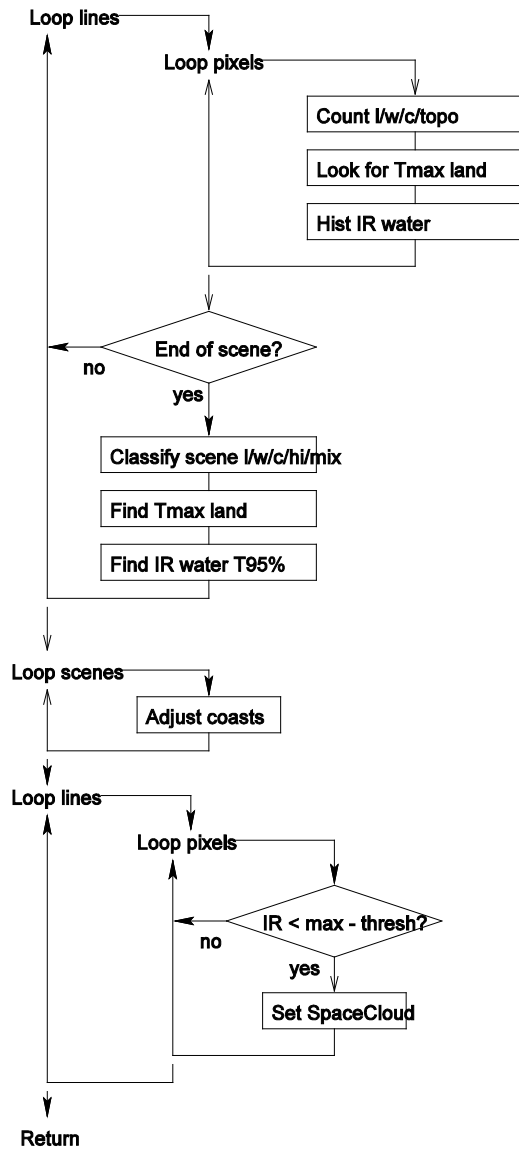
Loop lines

Loop pixels

Count l/w/c/topo

Look for Tmax land

Hist IR water

End of scene?

no

yes

Classify scene l/w/c/hi/mix

Find Tmax land

Find IR water T95%

Loop scenes

Adjust coasts

Loop lines

Loop pixels

IR < max - thresh?

no

yes

Set SpaceCloud

Return